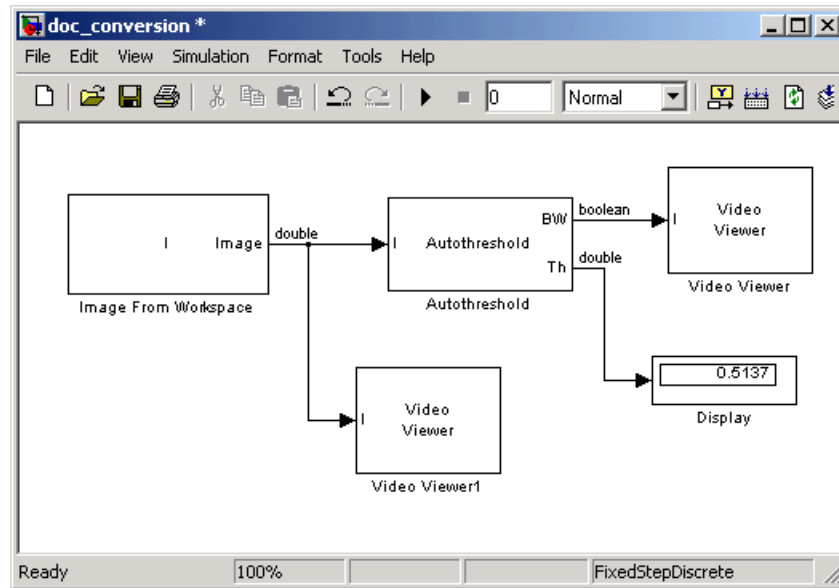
doc_conversion *

File Edit View Simulation Format Tools Help

0 Normal

I Image
Image From Workspace

double

I Autothreshold BW Th
Autothreshold

boolean

double

I Video Viewer
Video Viewer

0.5137
Display

I Video Viewer
Video Viewer1

Ready 100% FixedStepDiscrete